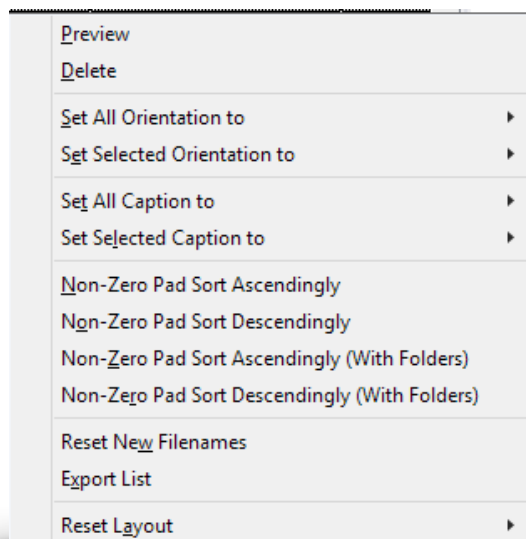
Preview
Delete

Set All Orientation to
Set Selected Orientation to

Set All Caption to
Set Selected Caption to

Non-Zero Pad Sort Ascendingly
Non-Zero Pad Sort Descendingly
Non-Zero Pad Sort Ascendingly (With Folders)
Non-Zero Pad Sort Descendingly (With Folders)

Reset New Filenames
Export List

Reset Layout